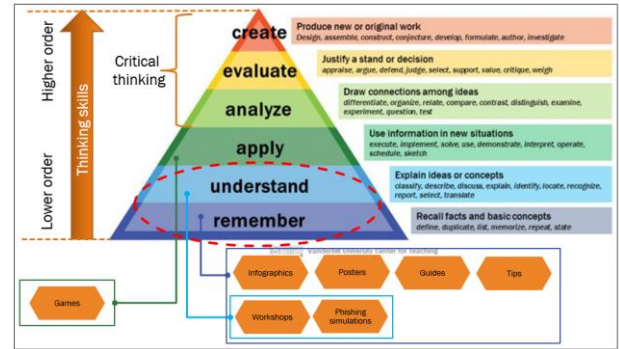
Higher order

Lower order

Thinking skills

Critical thinking

create
Produce new or original work
Design, assemble, construct, conjecture, develop, formulate, author, investigate

evaluate
Justify a stand or decision
appraise, argue, defend, judge, select, support, value, critique, weigh

analyze
Draw connections among ideas
differentiate, organize, relate, compare, contrast, distinguish, examine, experiment, question, test

apply
Use information in new situations
execute, implement, solve, use, demonstrate, interpret, operate, schedule, sketch

understand
Explain ideas or concepts
classify, describe, discuss, explain, identify, locate, recognize, report, select, translate

remember
Recall facts and basic concepts
define, duplicate, list, memorize, repeat, state

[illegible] Vanderbilt University Center for Teaching

Games

Infographics

Posters

Guides

Tips

Workshops

Phishing simulations